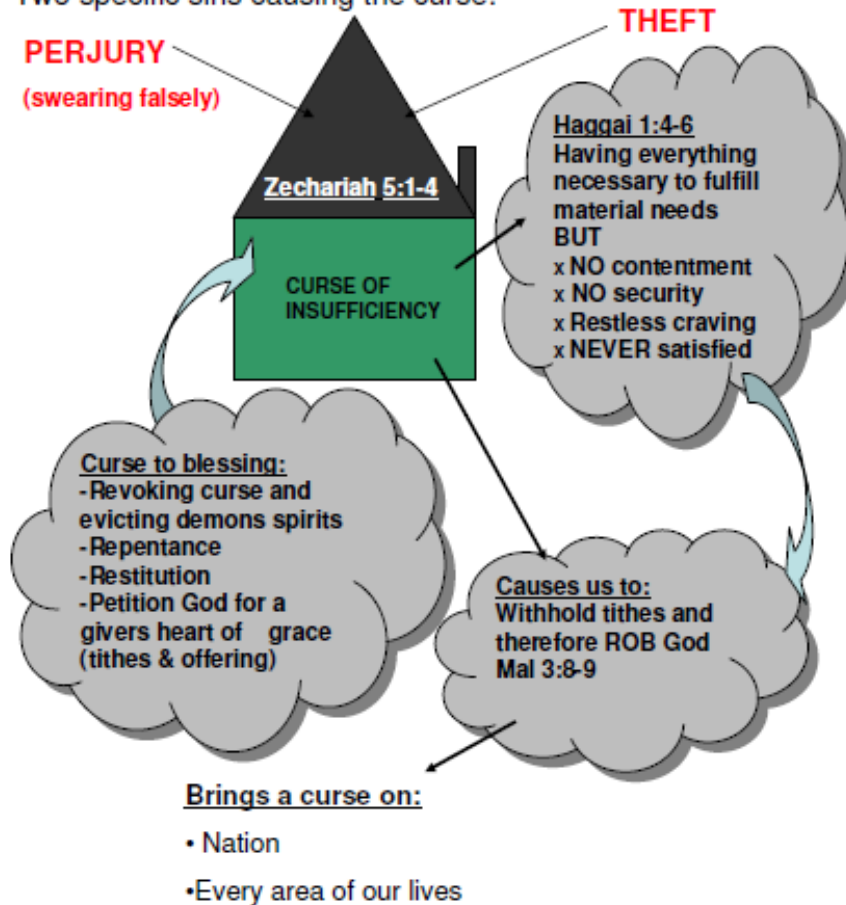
Two specific sins causing the curse:

PERJURY
(swearing falsely)

THEFT

Zechariah 5:1-4

CURSE OF INSUFFICIENCY

Haggai 1:4-6
Having everything necessary to fulfill material needs
BUT
x NO contentment
x NO security
x Restless craving
x NEVER satisfied

Curse to blessing:
-Revoking curse and evicting demons spirits
-Repentance
-Restitution
-Petition God for a givers heart of grace (tithes & offering)

Causes us to:
Withhold tithes and therefore ROB God
Mal 3:8-9

Brings a curse on:
• Nation
•Every area of our lives